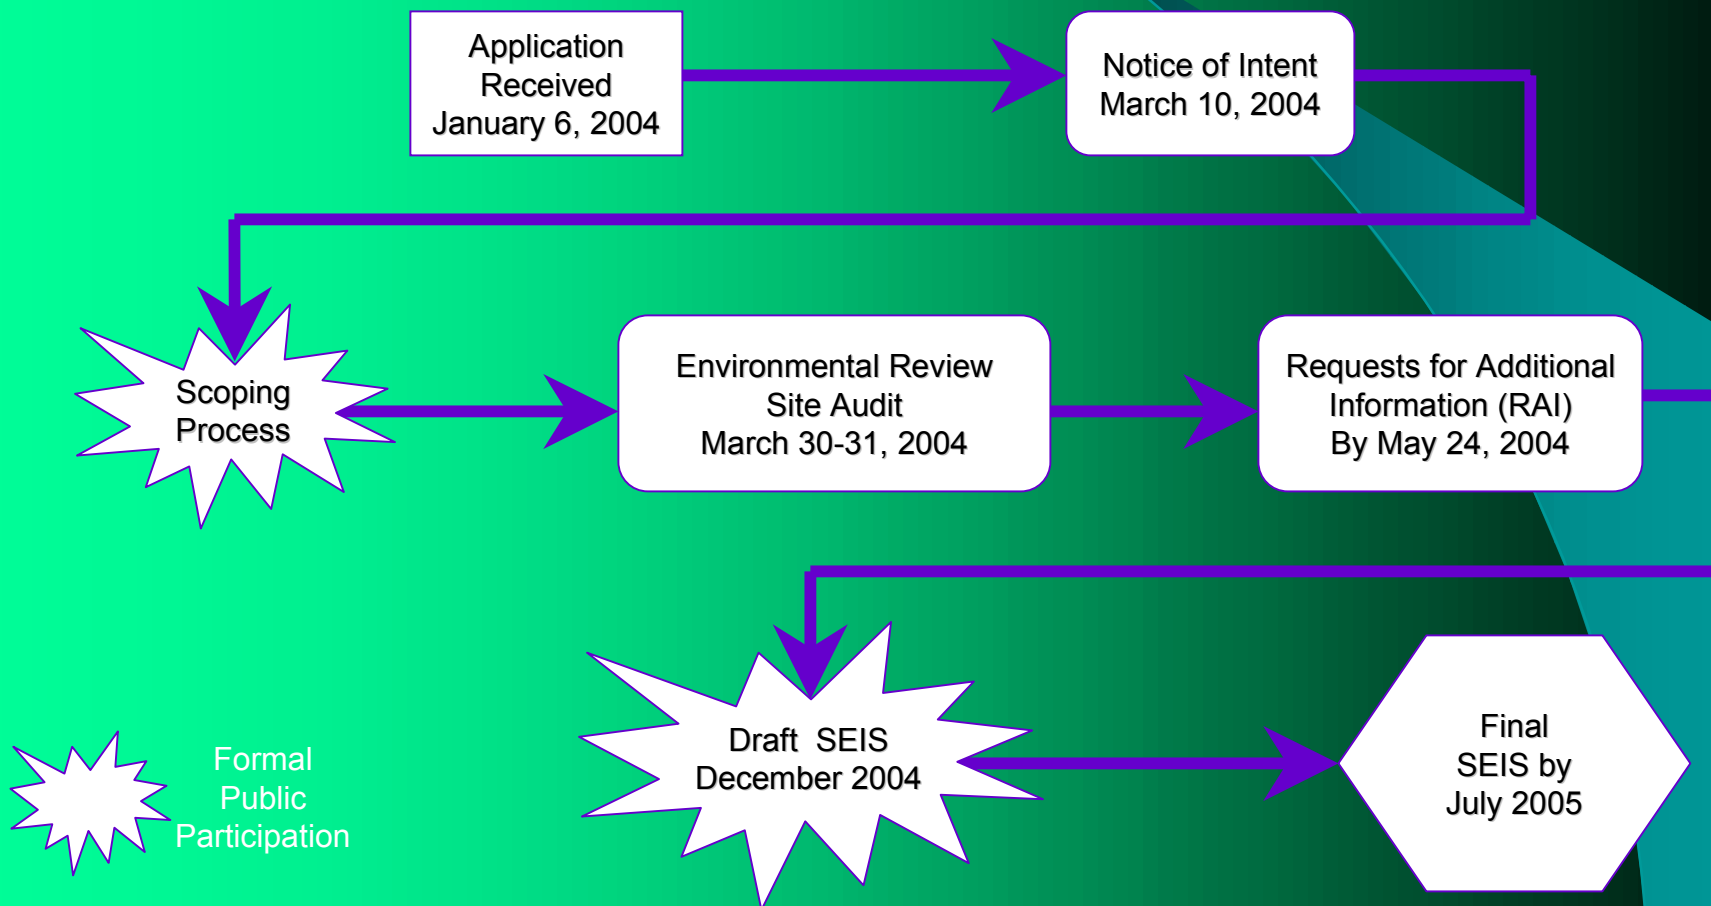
Application Received January 6, 2004

Notice of Intent March 10, 2004

Scoping Process

Environmental Review Site Audit March 30-31, 2004

Requests for Additional Information (RAI) By May 24, 2004

Draft SEIS December 2004

Final SEIS by July 2005

Formal Public Participation